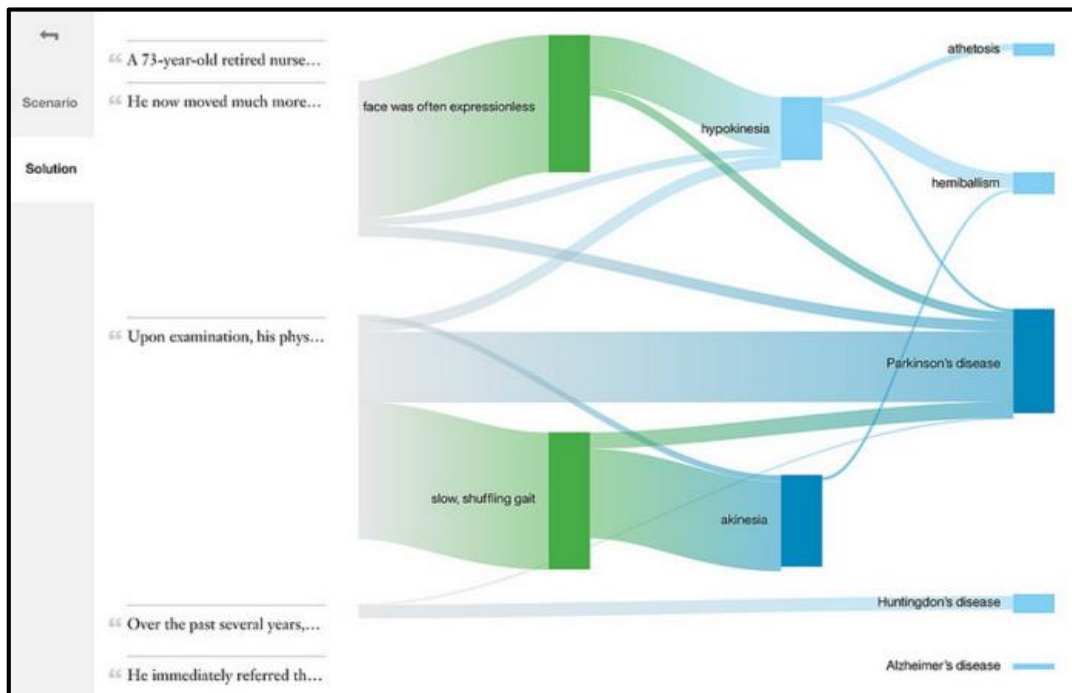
Scenario

Solution

“ A 73-year-old retired nurse...

“ He now moved much more...

“ Upon examination, his phys...

“ Over the past several years,...

“ He immediately referred th...

face was often expressionless

slow, shuffling gait

hypokinesia

akinesia

athetosis

hemiballism

Parkinson's disease

Huntingdon's disease

Alzheimer's disease